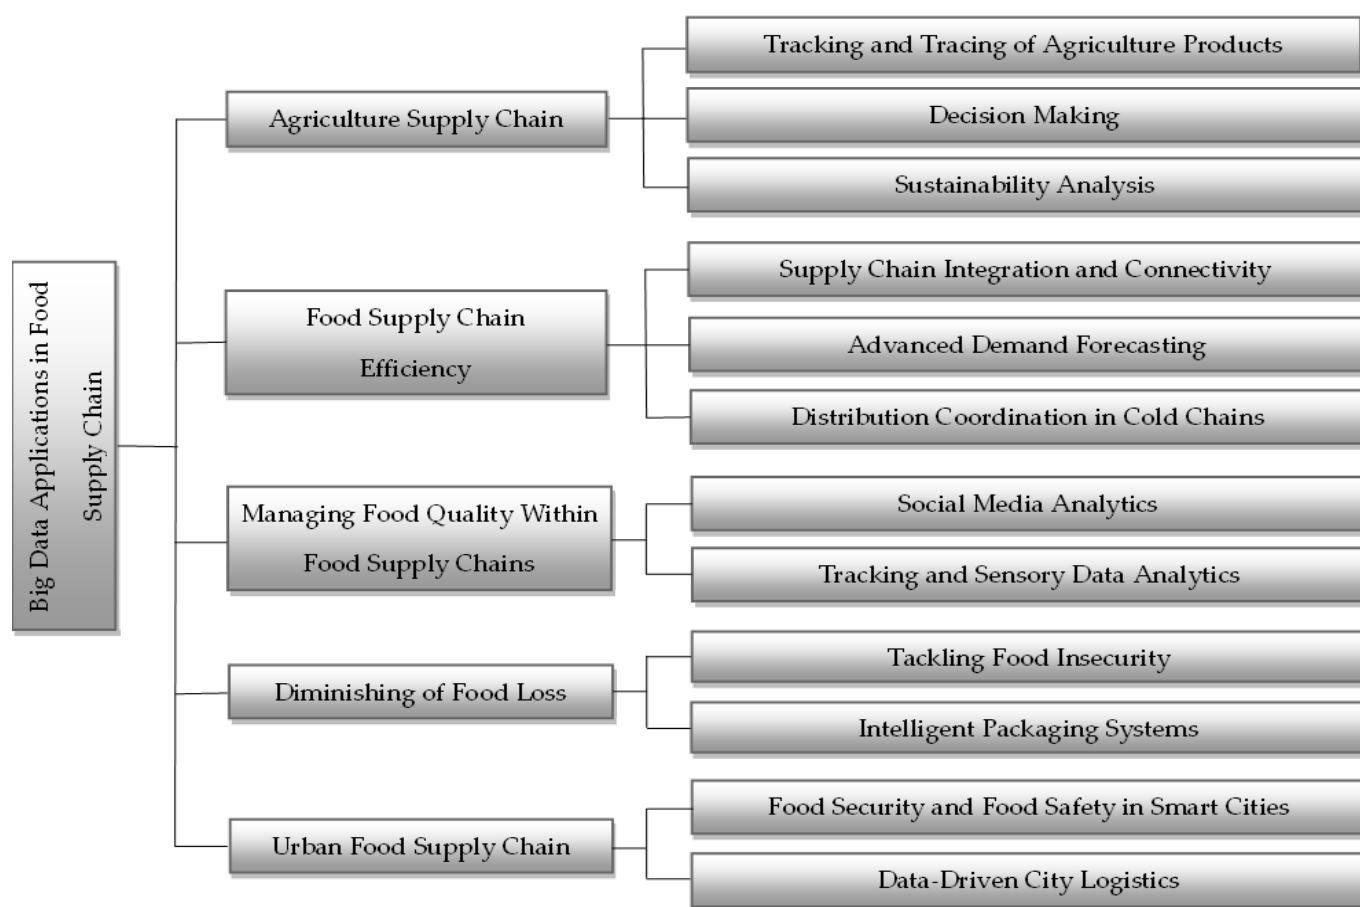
Big Data Applications in Food Supply Chain

Agriculture Supply Chain

Tracking and Tracing of Agriculture Products

Decision Making

Sustainability Analysis

Food Supply Chain Efficiency

Supply Chain Integration and Connectivity

Advanced Demand Forecasting

Distribution Coordination in Cold Chains

Managing Food Quality Within Food Supply Chains

Social Media Analytics

Tracking and Sensory Data Analytics

Diminishing of Food Loss

Tackling Food Insecurity

Intelligent Packaging Systems

Urban Food Supply Chain

Food Security and Food Safety in Smart Cities

Data-Driven City Logistics